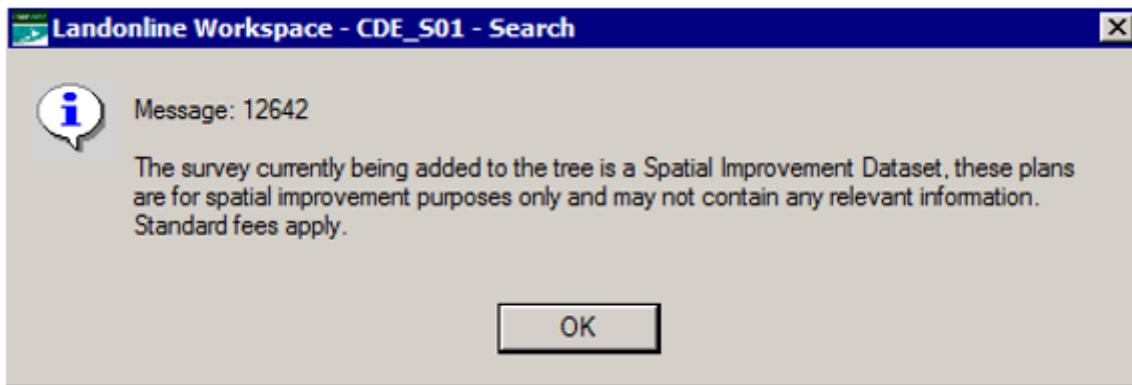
Landonline Workspace - CDE_S01 - Search

Message: 12642

The survey currently being added to the tree is a Spatial Improvement Dataset, these plans are for spatial improvement purposes only and may not contain any relevant information. Standard fees apply.

OK